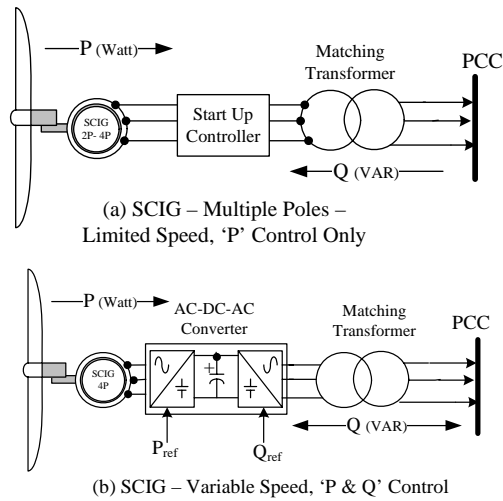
P (Watt)

SCIG 2P- 4P

Start Up Controller

Matching Transformer

PCC

Q (VAR)

(a) SCIG – Multiple Poles – Limited Speed, 'P' Control Only

P (Watt)

SCIG 4P

AC-DC-AC Converter

$P_{ref}$

$Q_{ref}$

Matching Transformer

PCC

Q (VAR)

(b) SCIG – Variable Speed, 'P & Q' Control